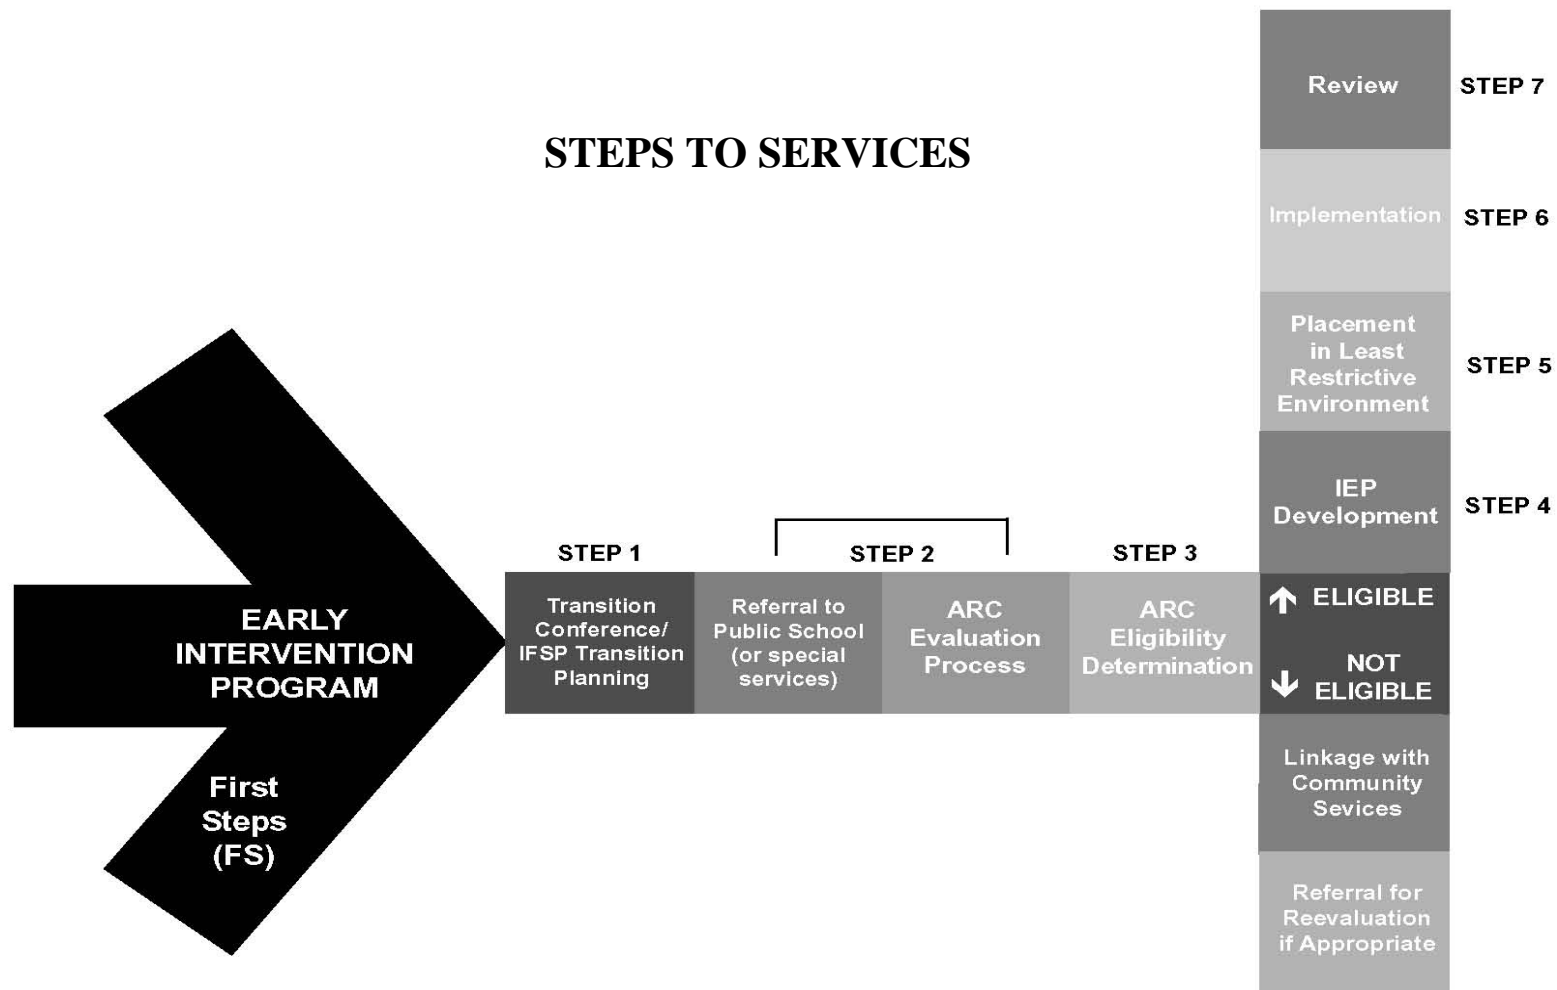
STEPS TO SERVICES

EARLY INTERVENTION PROGRAM

First Steps (FS)

STEP 1

Transition Conference/ IFSP Transition Planning

STEP 2

Referral to Public School (or special services)

ARC Evaluation Process

STEP 3

ARC Eligibility Determination

ELIGIBLE

NOT ELIGIBLE

IEP Development

STEP 4

Placement in Least Restrictive Environment

STEP 5

Implementation

STEP 6

Review

STEP 7

Linkage with Community Sevices

Referral for Reevaluation if Appropriate